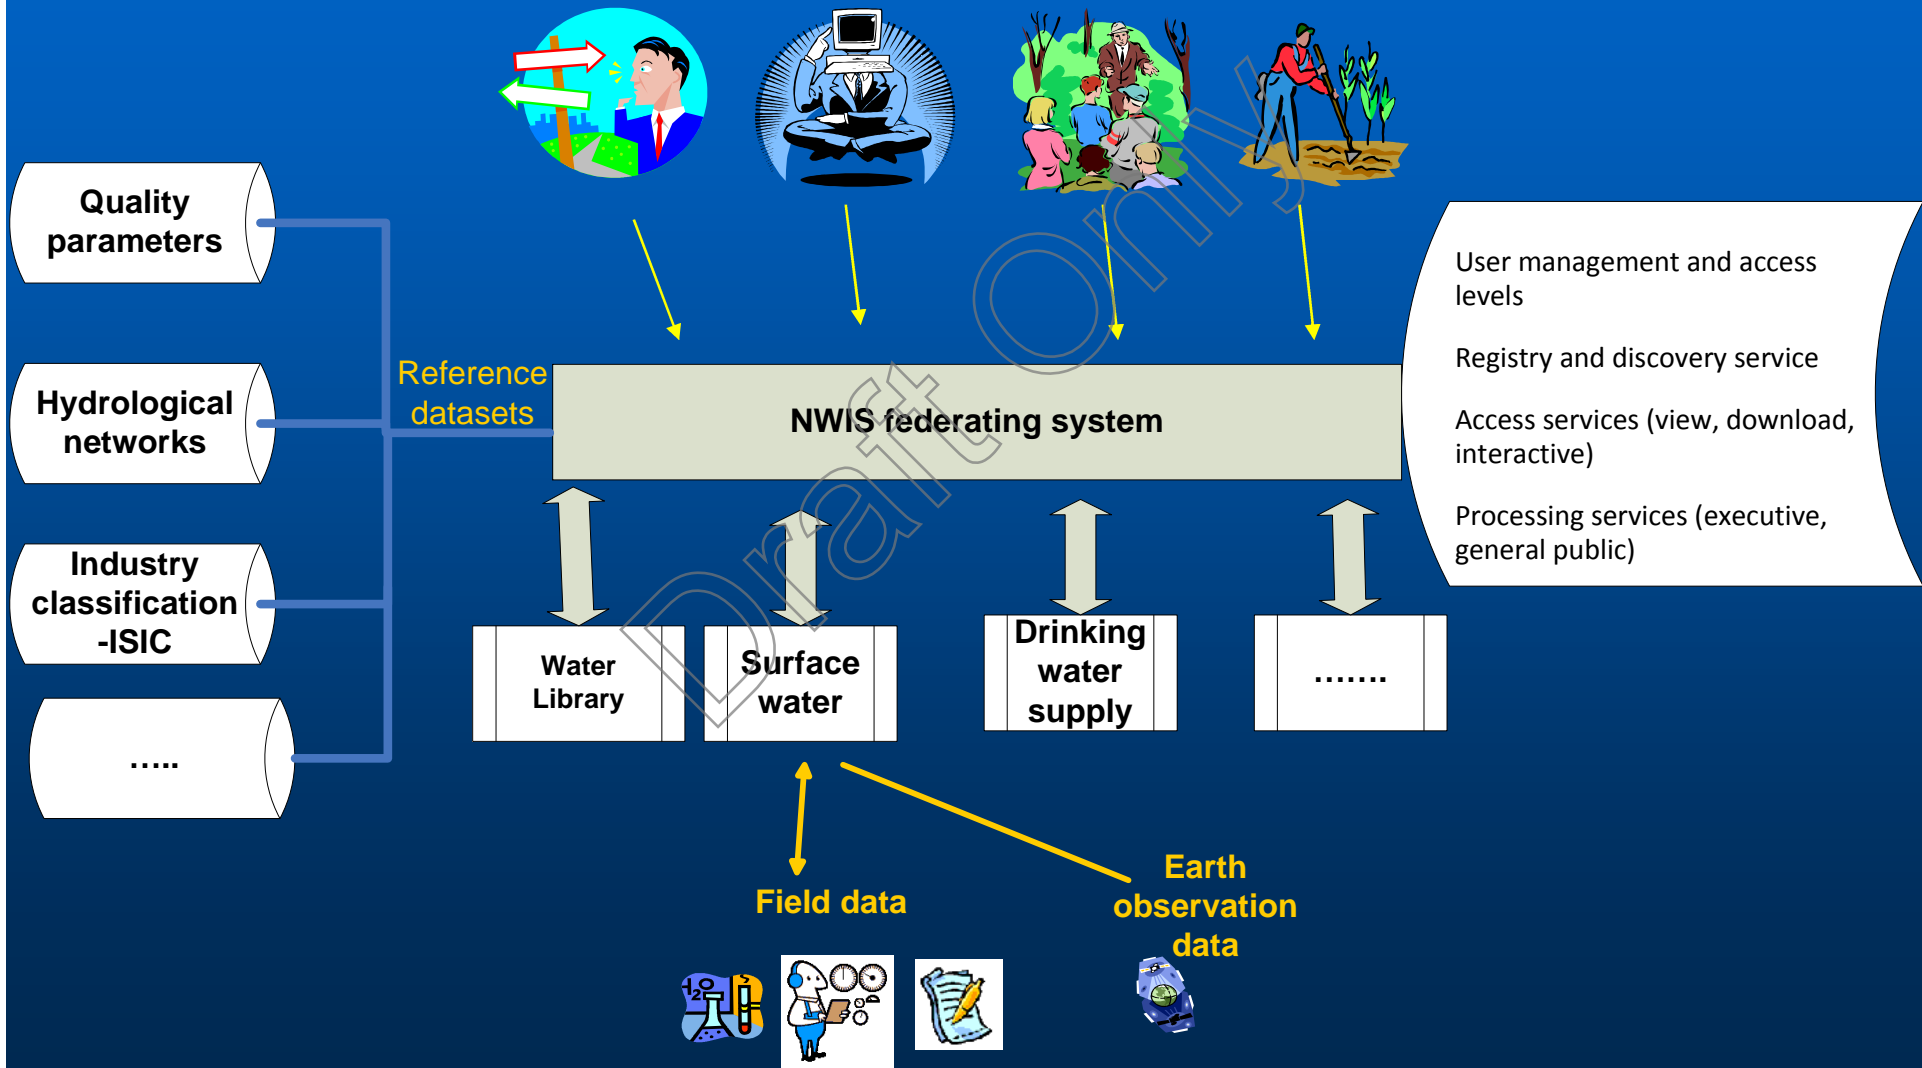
Quality parameters

Hydrological networks

Industry classification -ISIC

.....

Reference datasets

NWIS federating system

User management and access levels

Registry and discovery service

Access services (view, download, interactive)

Processing services (executive, general public)

Water Library

Surface water

Drinking water supply

.......

Field data

Earth observation data

Draft Only